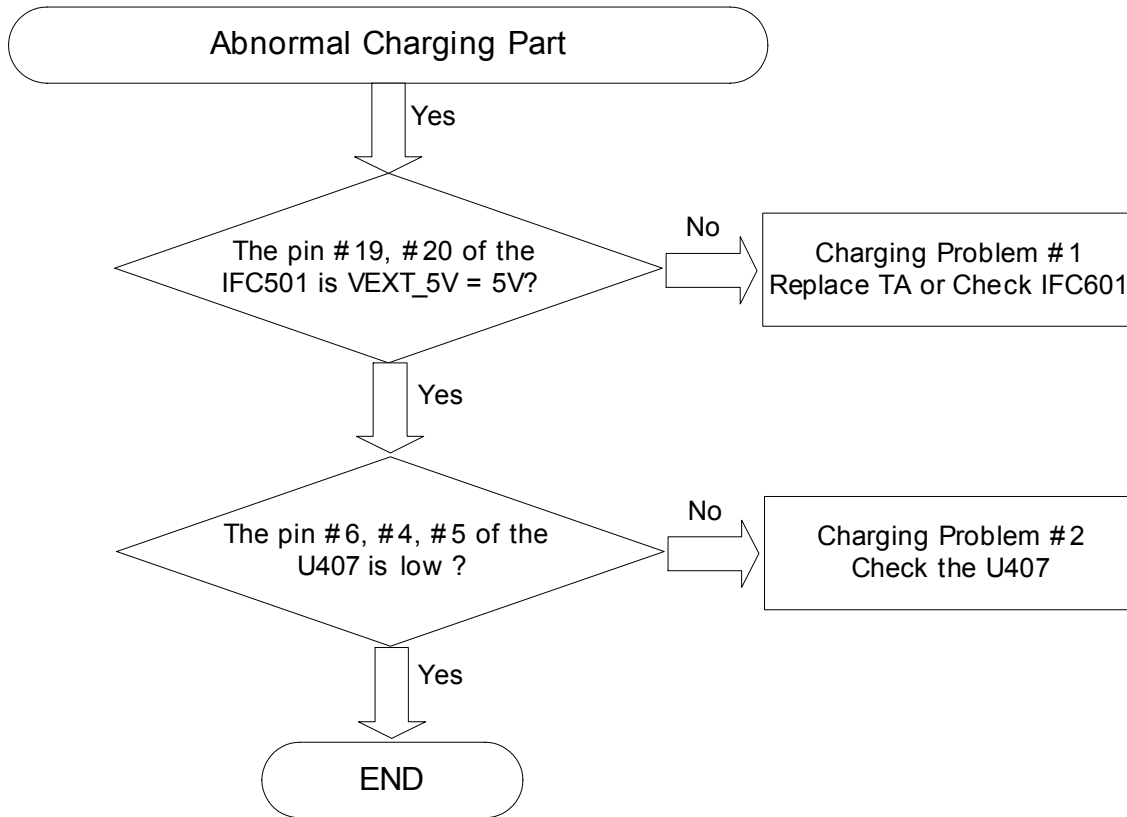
Abnormal Charging Part

Yes

The pin #19, #20 of the IFC501 is VEXT_5V = 5V?

No

Charging Problem #1
Replace TA or Check IFC601

Yes

The pin #6, #4, #5 of the U407 is low ?

No

Charging Problem #2
Check the U407

Yes

END